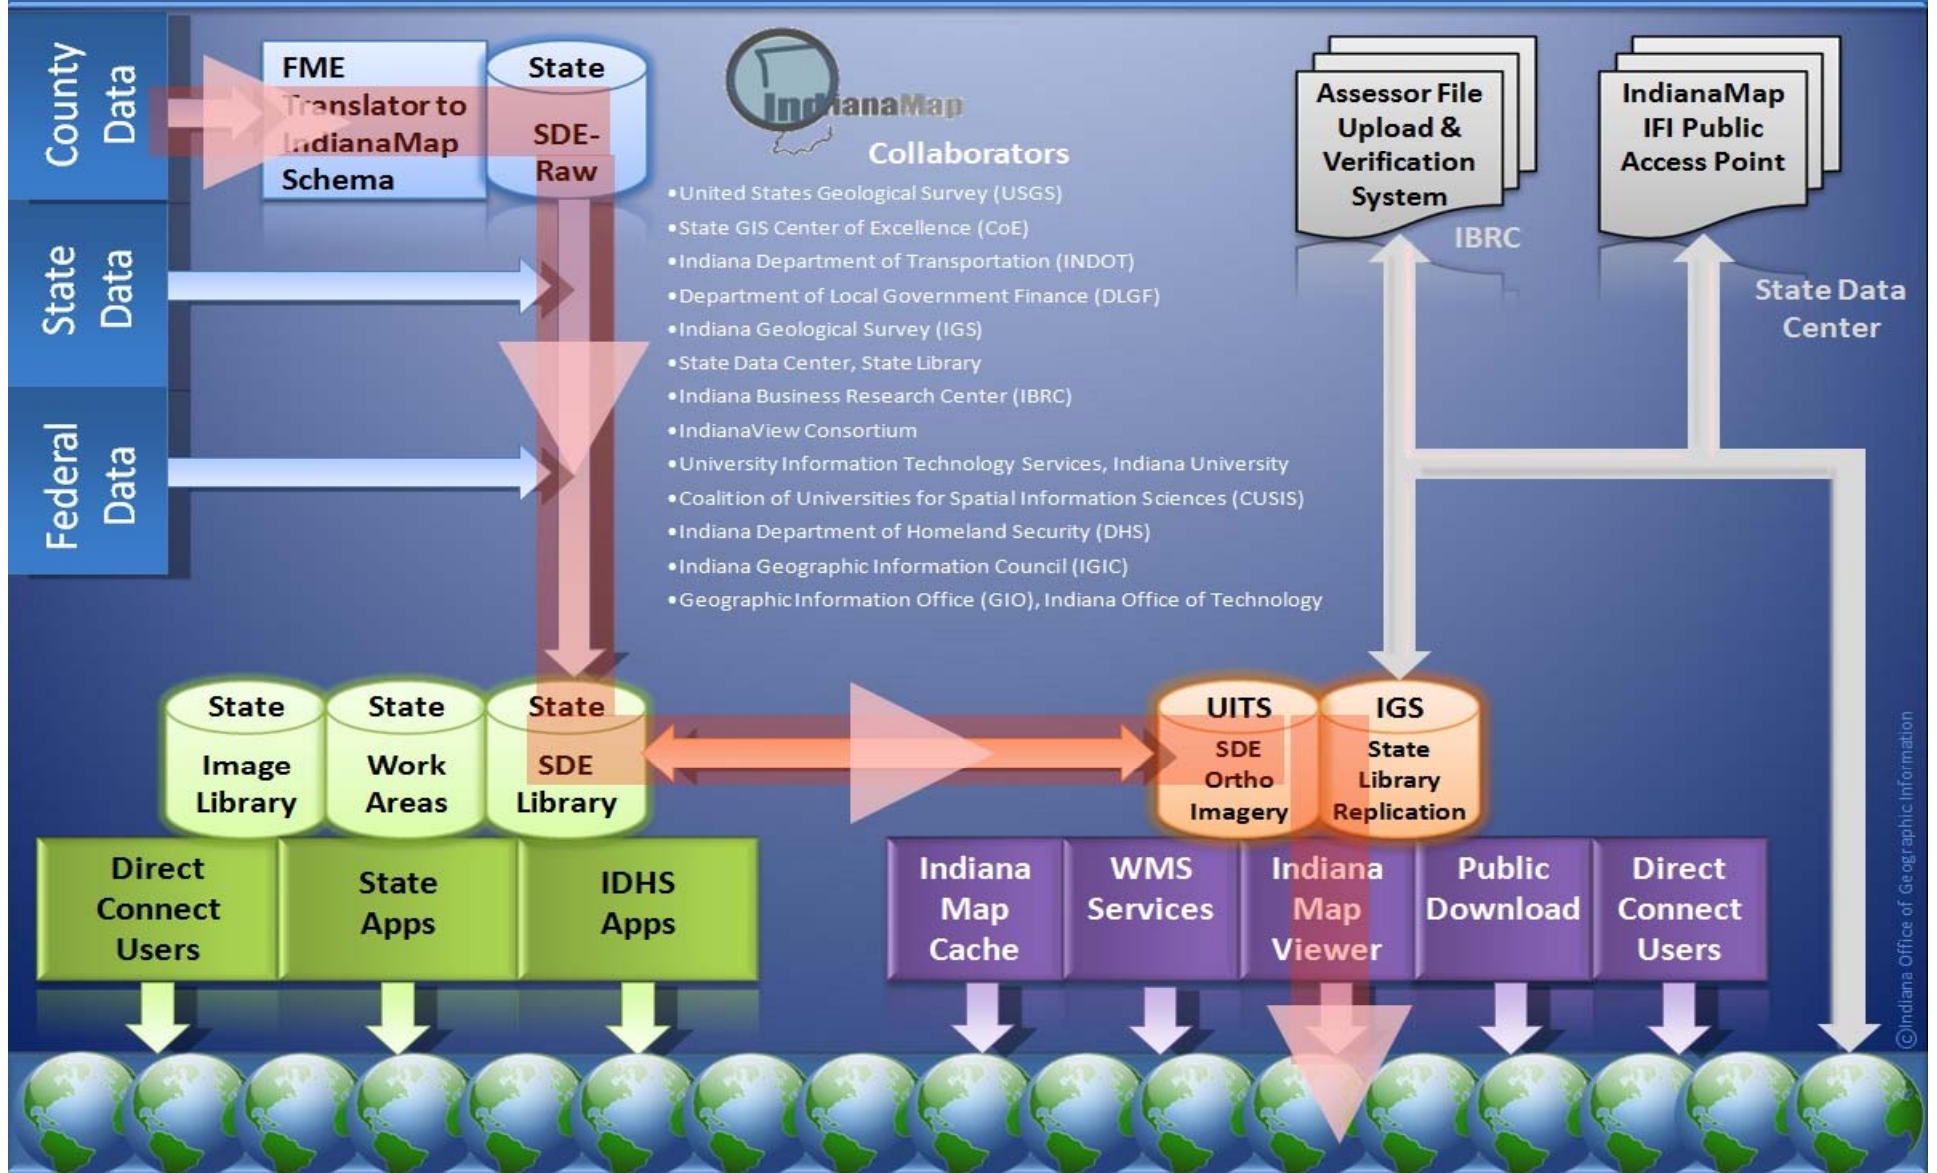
County Data

State Data

Federal Data

FME Translator to IndianaMap Schema

State SDE-Raw

IndianaMap

Collaborators

•United States Geological Survey (USGS)
•State GIS Center of Excellence (CoE)
•Indiana Department of Transportation (INDOT)
•Department of Local Government Finance (DLGF)
•Indiana Geological Survey (IGS)
•State Data Center, State Library
•Indiana Business Research Center (IBRC)
•IndianaView Consortium
•University Information Technology Services, Indiana University
•Coalition of Universities for Spatial Information Sciences (CUSIS)
•Indiana Department of Homeland Security (DHS)
•Indiana Geographic Information Council (IGIC)
•Geographic Information Office (GIO), Indiana Office of Technology

Assessor File Upload & Verification System

IBRC

IndianaMap IFI Public Access Point

State Data Center

State Image Library

State Work Areas

State SDE Library

UITS SDE Ortho Imagery

IGS State Library Replication

Direct Connect Users

State Apps

IDHS Apps

Indiana Map Cache

WMS Services

Indiana Map Viewer

Public Download

Direct Connect Users

©Indiana Office of Geographic Information